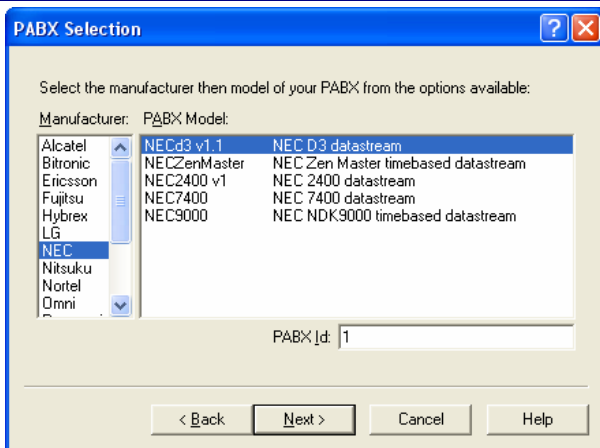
PABX Selection

?

X

Select the manufacturer then model of your PABX from the options available:

Manufacturer:

PABX Model:

Alcatel
Bitronic
Ericsson
Fujitsu
Hybrex
LG
NEC
Nitsuku
Nortel
Omni
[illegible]

| | |
|---|---|
| NECd3 v1.1 | NEC D3 datastream |
| NECZenMaster | NEC Zen Master timebased datastream |
| NEC2400 v1 | NEC 2400 datastream |
| NEC7400 | NEC 7400 datastream |
| NEC9000 | NEC NDK9000 timebased datastream |

PABX Id: 1

< Back

Next >

Cancel

Help